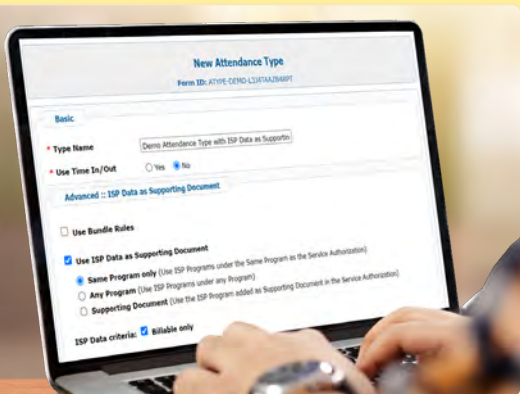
New Attendance Type

Form ID: ATYPE-DEMO-L1UATAAZMAPT

Basic

* Type Name Demo Attendance Type with ISP Data as Supportin

* Use Time In/Out Yes No

Advanced :: ISP Data as Supporting Document

Use Bundle Rules

Use ISP Data as Supporting Document

Same Program only (Use ISP Programs under the Same Program as the Service Authorization)

Any Program (Use ISP Programs under any Program)

Supporting Document (Use the ISP Program added as Supporting Document in the Service Authorization)

ISP Data criteria: Billable only